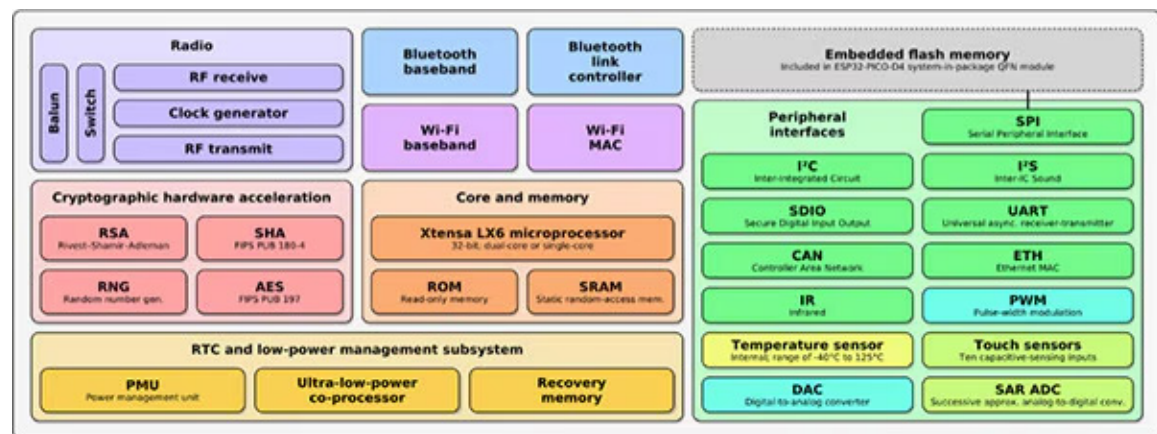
Radio

Balun

Switch

RF receive

Clock generator

RF transmit

Bluetooth baseband

Bluetooth link controller

Wi-Fi baseband

Wi-Fi MAC

Embedded flash memory
Included in ESP32-PICO-D4 system-in-package QFN module

Cryptographic hardware acceleration

RSA
Rivest-Shamir-Adleman

SHA
FIPS PUB 180-4

RNG
Random number gen.

AES
FIPS PUB 197

Core and memory

Xtensa LX6 microprocessor
32-bit, dual-core or single-core

ROM
Read-only memory

SRAM
Static random-access mem.

Peripheral interfaces

SPI
Serial Peripheral Interface

I²C
Inter-Integrated Circuit

I²S
Inter-IC Sound

SDIO
Secure Digital Input Output

UART
Universal async. receiver-transmitter

CAN
Controller Area Network

ETH
Ethernet MAC

IR
Infrared

PWM
Pulse-width modulation

Temperature sensor
Internal; range of -40°C to 125°C

Touch sensors
Ten capacitive-sensing inputs

DAC
Digital-to-analog converter

SAR ADC
Successive approx. analog-to-digital conv.

RTC and low-power management subsystem

PMU
Power management unit

Ultra-low-power co-processor

Recovery memory